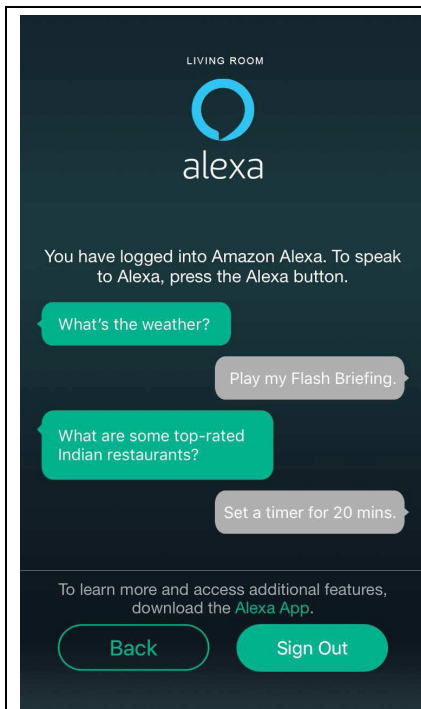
LIVING ROOM

alexa

You have logged into Amazon Alexa. To speak to Alexa, press the Alexa button.

What's the weather?

Play my Flash Briefing.

What are some top-rated Indian restaurants?

Set a timer for 20 mins.

To learn more and access additional features, download the Alexa App.

Back

Sign Out